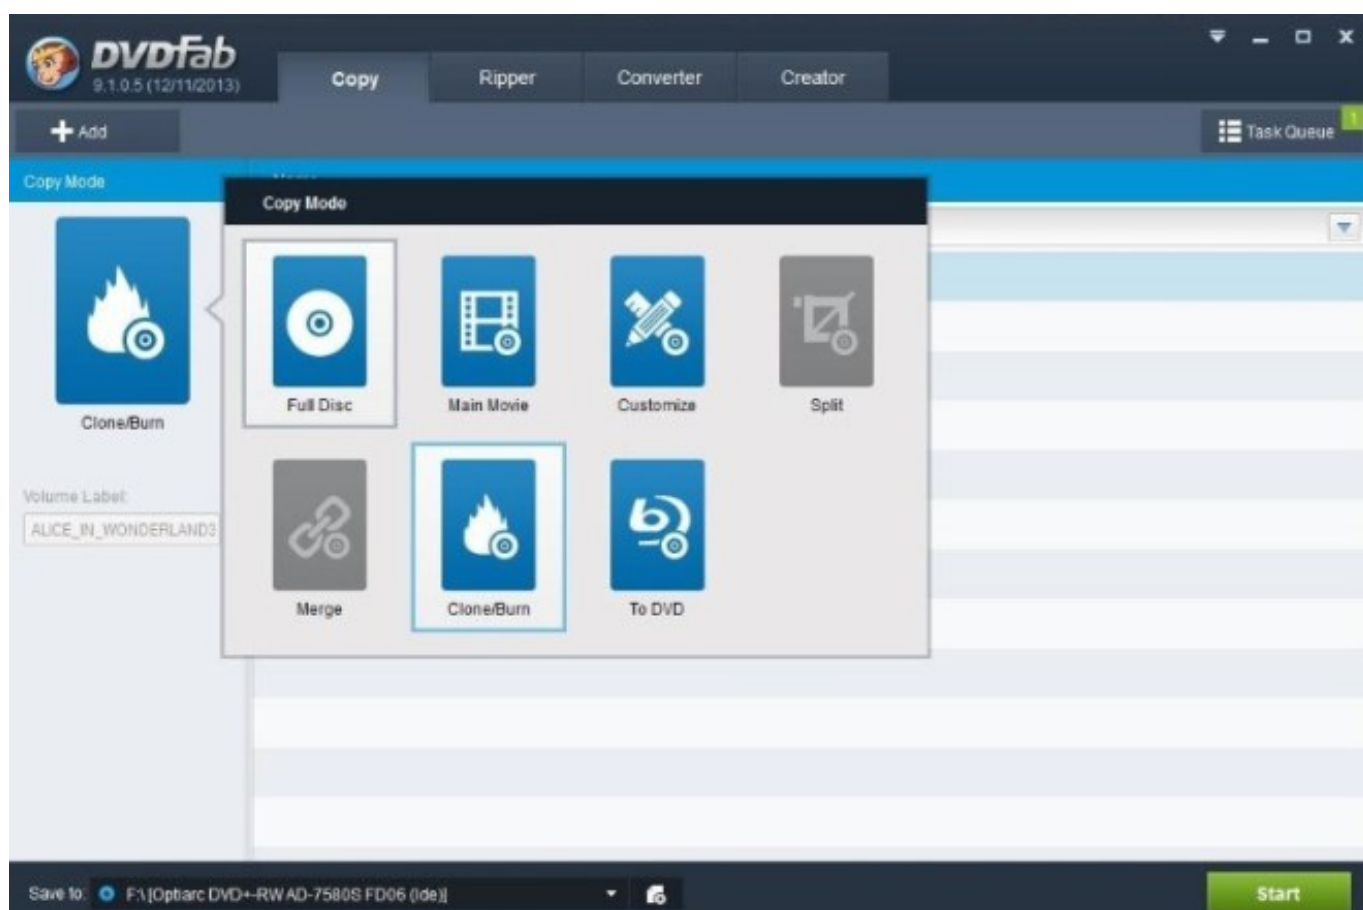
DVDFab
9.1.0.5 (12/11/2013)

Copy
Ripper
Converter
Creator

Add

Task Queue
1

Copy Mode

Clone/Burn

Volume Label:
ALICE_IN_WONDERLAND3

Copy Mode

Full Disc
Main Movie
Customize
Split
Merge
Clone/Burn
To DVD

Save to: F:\[Optiarc DVD+-RW AD-7580S FD06 (Ide)]

Start